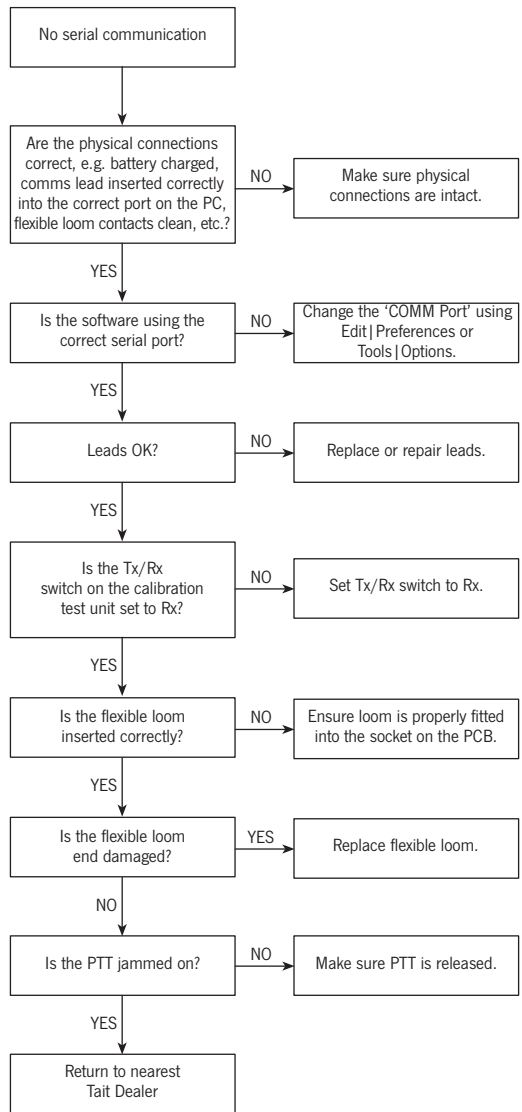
No serial communication

Are the physical connections correct, e.g. battery charged, comms lead inserted correctly into the correct port on the PC, flexible loom contacts clean, etc.?

NO

Make sure physical connections are intact.

YES

Is the software using the correct serial port?

NO

Change the 'COMM Port' using Edit|Preferences or Tools|Options.

YES

Leads OK?

NO

Replace or repair leads.

YES

Is the Tx/Rx switch on the calibration test unit set to Rx?

NO

Set Tx/Rx switch to Rx.

YES

Is the flexible loom inserted correctly?

NO

Ensure loom is properly fitted into the socket on the PCB.

YES

Is the flexible loom end damaged?

YES

Replace flexible loom.

NO

Is the PTT jammed on?

NO

Make sure PTT is released.

YES

Return to nearest Tait Dealer